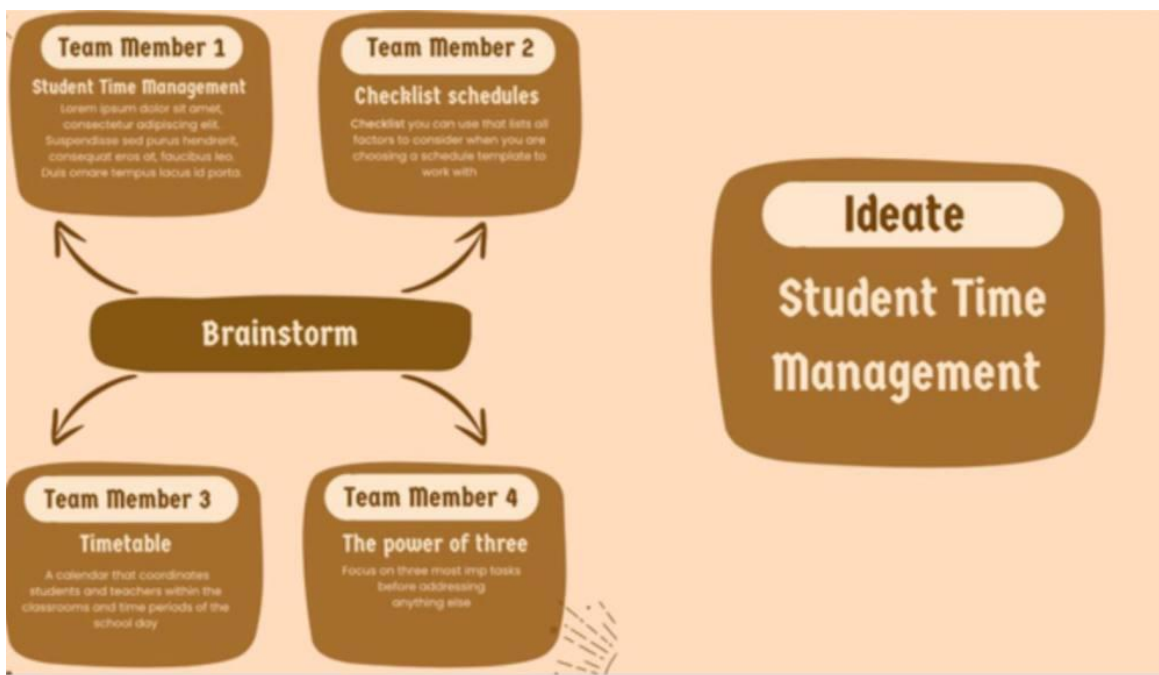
Team Member 1

Student Time Management

Lorem ipsum dolor sit amet, consectetur adipiscing elit. Suspendisse sed purus hendrerit, consequat eros at, faucibus leo. Duis ornare tempus lacus id porta.

Team Member 2

Checklist schedules

Checklist you can use that lists all factors to consider when you are choosing a schedule template to work with

Brainstorm

Team Member 3

Timetable

A calendar that coordinates students and teachers within the classrooms and time periods of the school day

Team Member 4

The power of three

Focus on three most imp tasks before addressing anything else

Ideate

Student Time Management